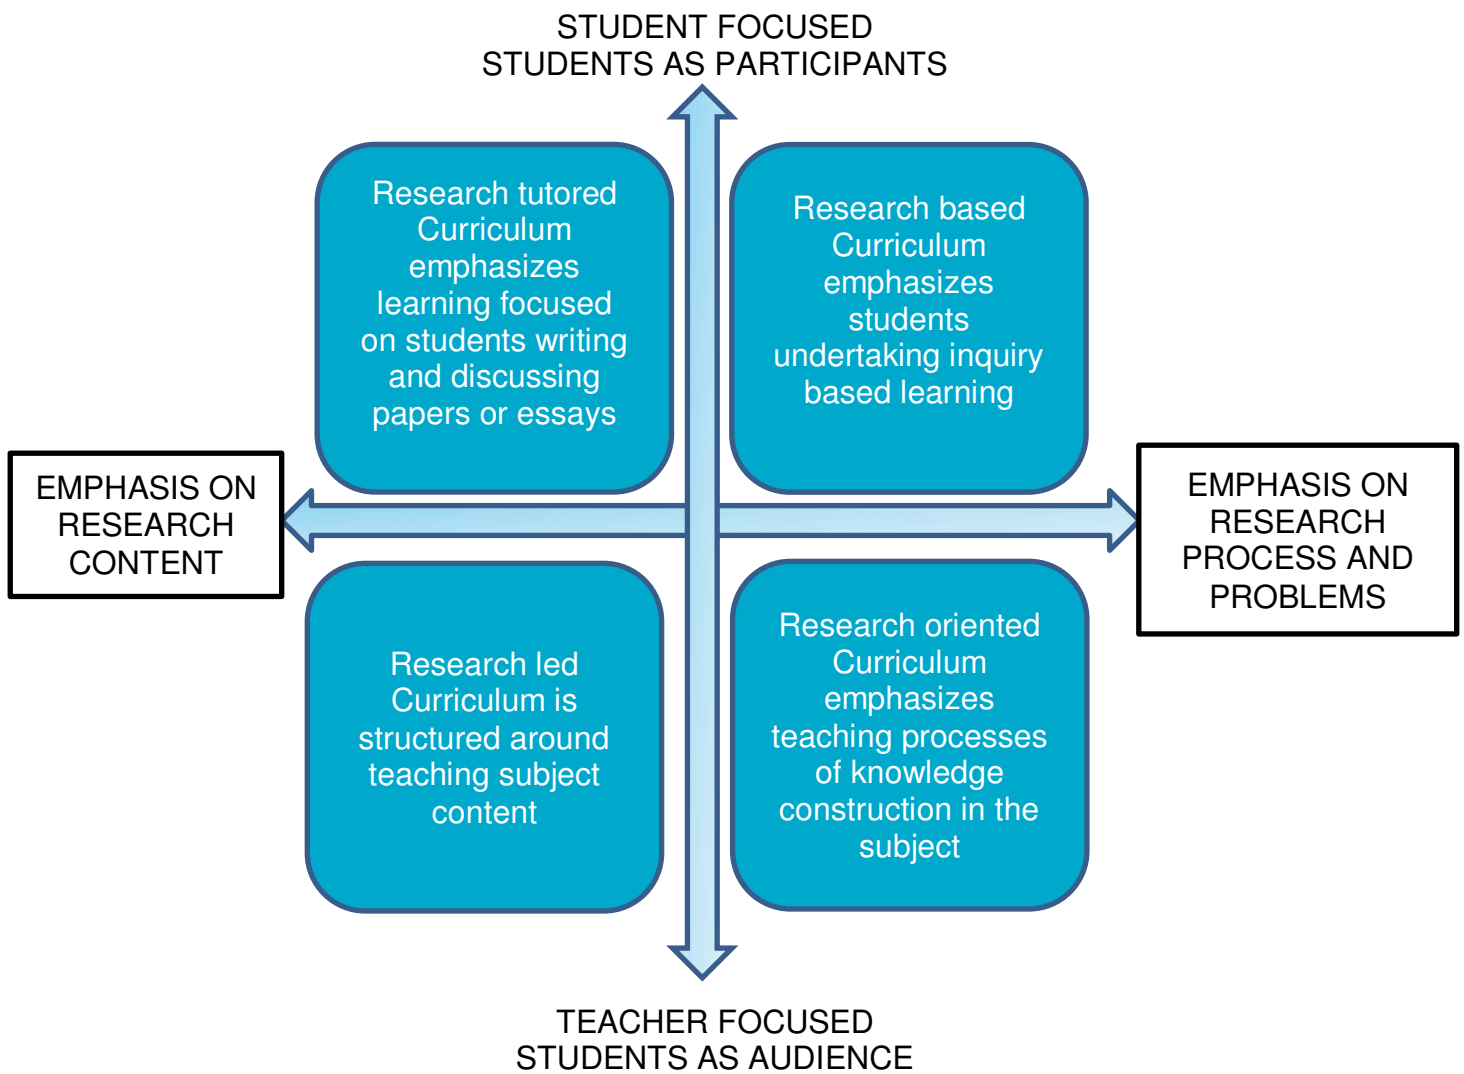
STUDENT FOCUSED
STUDENTS AS PARTICIPANTS

Research tutored Curriculum emphasizes learning focused on students writing and discussing papers or essays

Research based Curriculum emphasizes students undertaking inquiry based learning

EMPHASIS ON RESEARCH CONTENT

EMPHASIS ON RESEARCH PROCESS AND PROBLEMS

Research led Curriculum is structured around teaching subject content

Research oriented Curriculum emphasizes teaching processes of knowledge construction in the subject

TEACHER FOCUSED
STUDENTS AS AUDIENCE